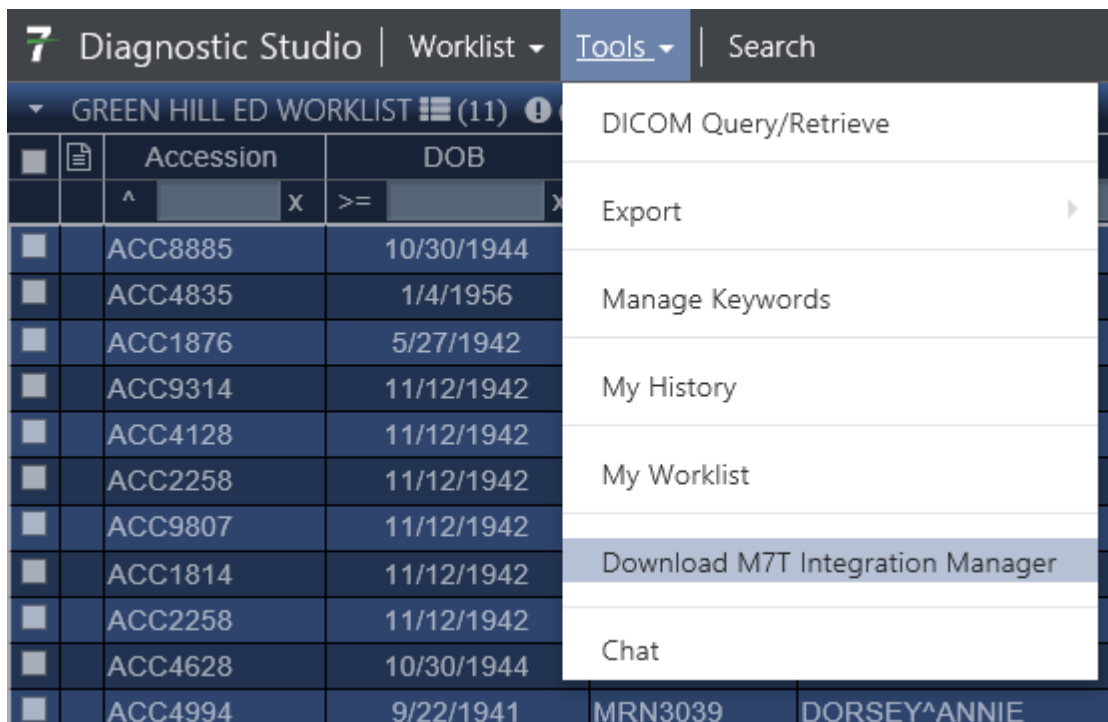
7 Diagnostic Studio | Worklist ▾ Tools ▾ | Search

GREEN HILL ED WORKLIST (11)

| | | Accession | DOB | | |
|---|---|---|---|---|---|
| | | ^ x | >= x | | |
| | | ACC8885 | 10/30/1944 | | |
| | | ACC4835 | 1/4/1956 | | |
| | | ACC1876 | 5/27/1942 | | |
| | | ACC9314 | 11/12/1942 | | |
| | | ACC4128 | 11/12/1942 | | |
| | | ACC2258 | 11/12/1942 | | |
| | | ACC9807 | 11/12/1942 | | |
| | | ACC1814 | 11/12/1942 | | |
| | | ACC2258 | 11/12/1942 | | |
| | | ACC4628 | 10/30/1944 | | |
| | | ACC4994 | 9/22/1941 | MRN3039 | DORSEY^ANNIE |

DICOM Query/Retrieve
Export
Manage Keywords
My History
My Worklist
Download M7T Integration Manager
Chat